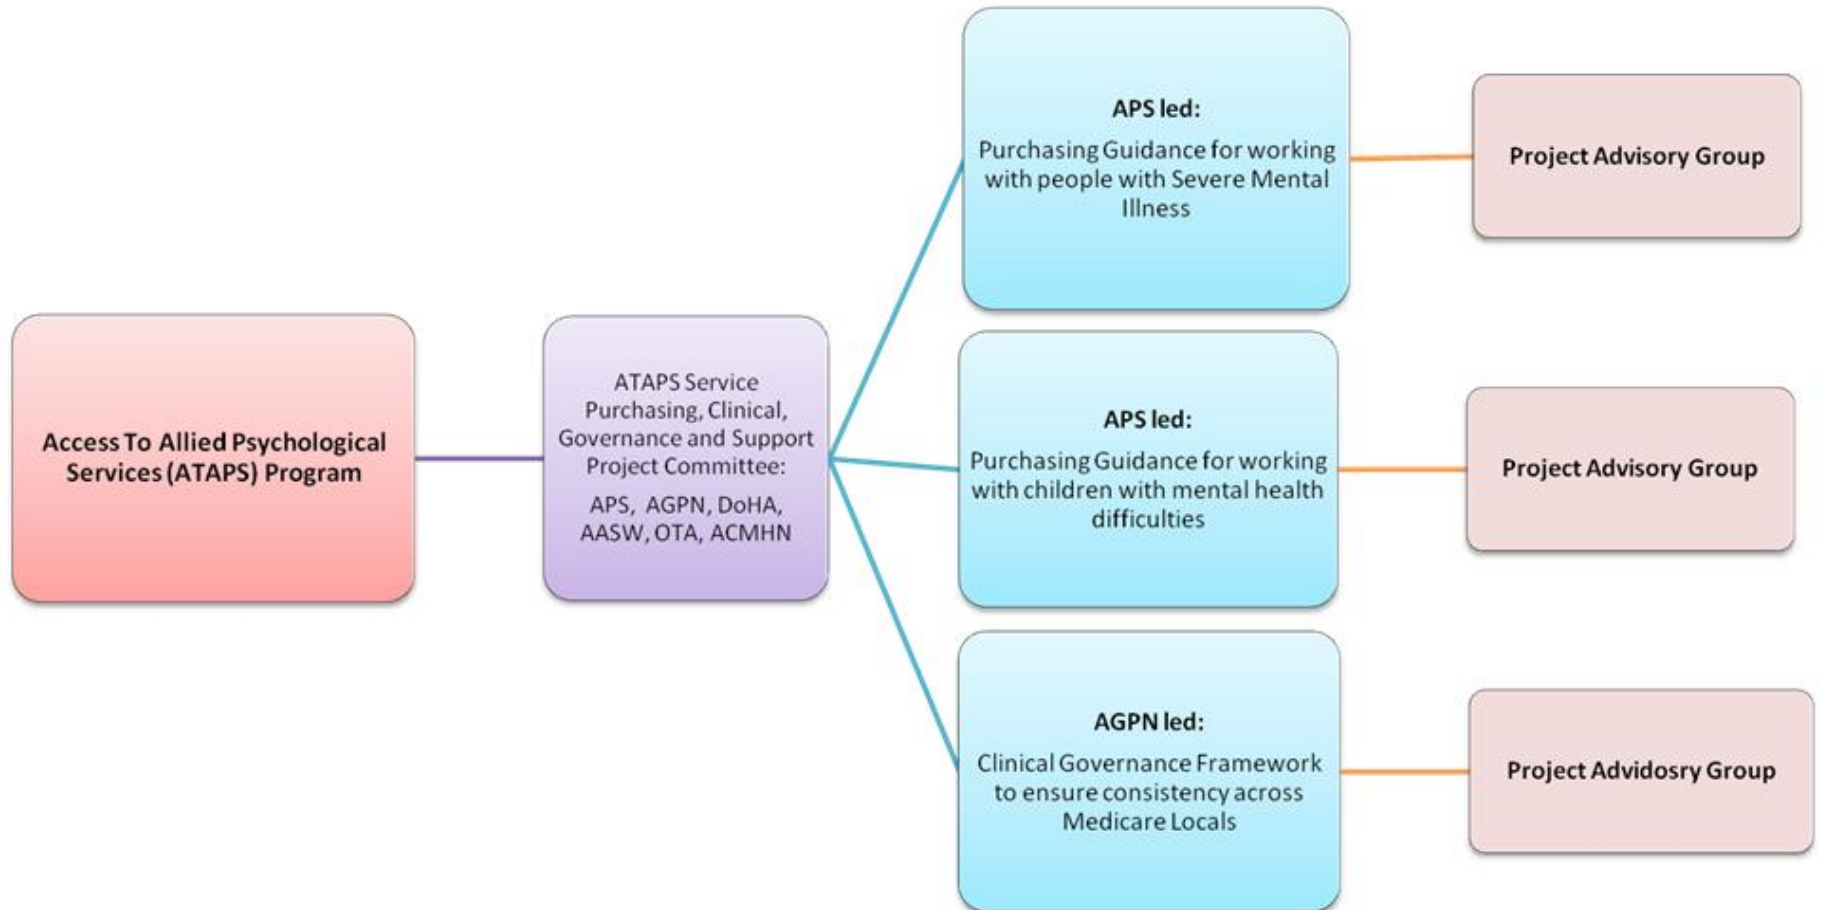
Access To Allied Psychological Services (ATAPS) Program

ATAPS Service Purchasing, Clinical, Governance and Support Project Committee:

APS, AGPN, DoHA, AASW, OTA, ACMHN

APS led:

Purchasing Guidance for working with people with Severe Mental Illness

Project Advisory Group

APS led:

Purchasing Guidance for working with children with mental health difficulties

Project Advisory Group

AGPN led:

Clinical Governance Framework to ensure consistency across Medicare Locals

Project Advidosry Group